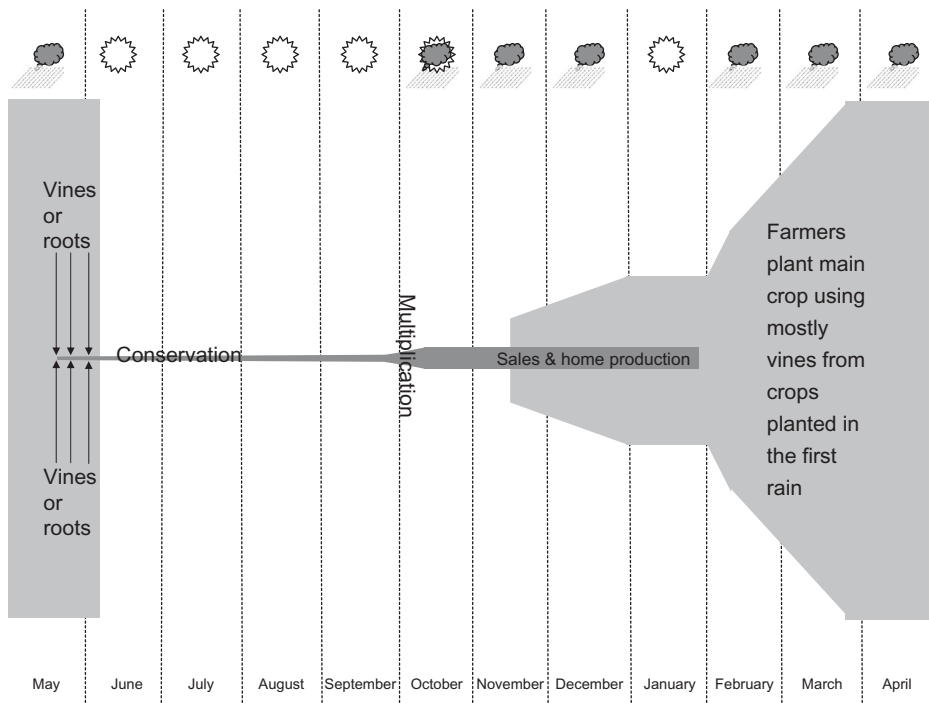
Vines or roots

Vines or roots

Conservation

Multiplication

Sales & home production

Farmers plant main crop using mostly vines from crops planted in the first rain

May June July August September October November December January February March April